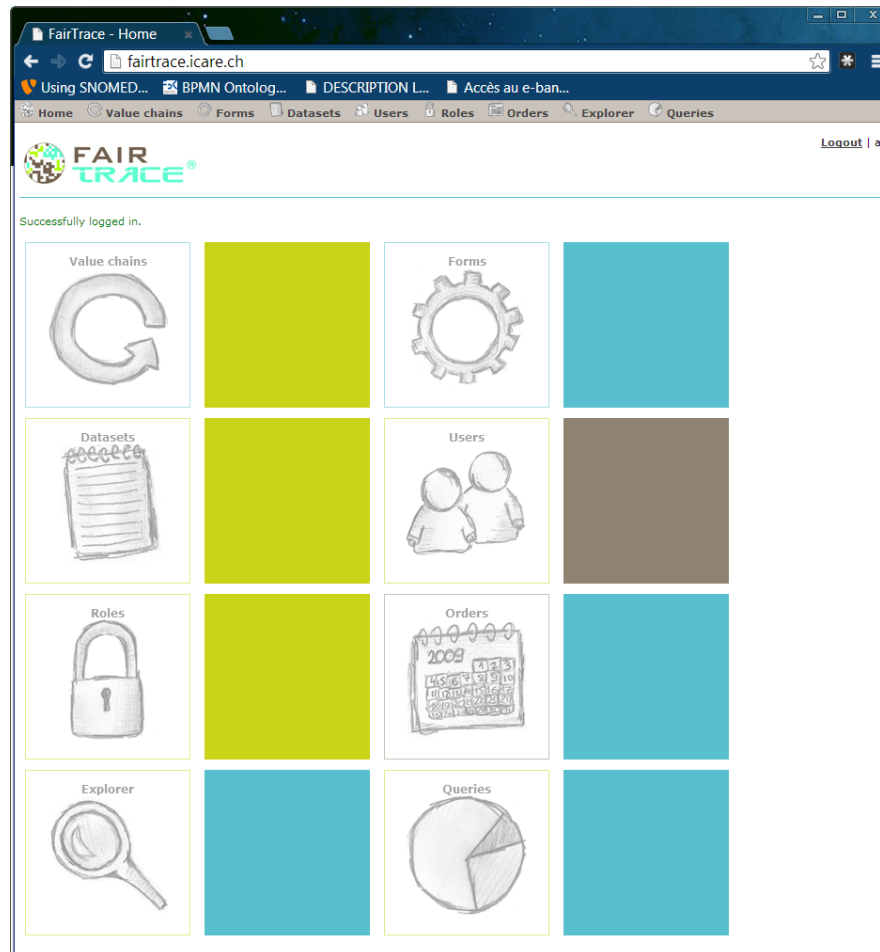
FairTrace - Home

fairtrace.icare.ch

Using SNOMED... BPMN Ontolog... DESCRIPTION L... Accès au e-ban...

Home Value chains Forms Datasets Users Roles Orders Explorer Queries

FAIR TRACE®

Logout | a

Successfully logged in.

Value chains

Forms

Datasets

Users

Roles

Orders

2009

Explorer

Queries